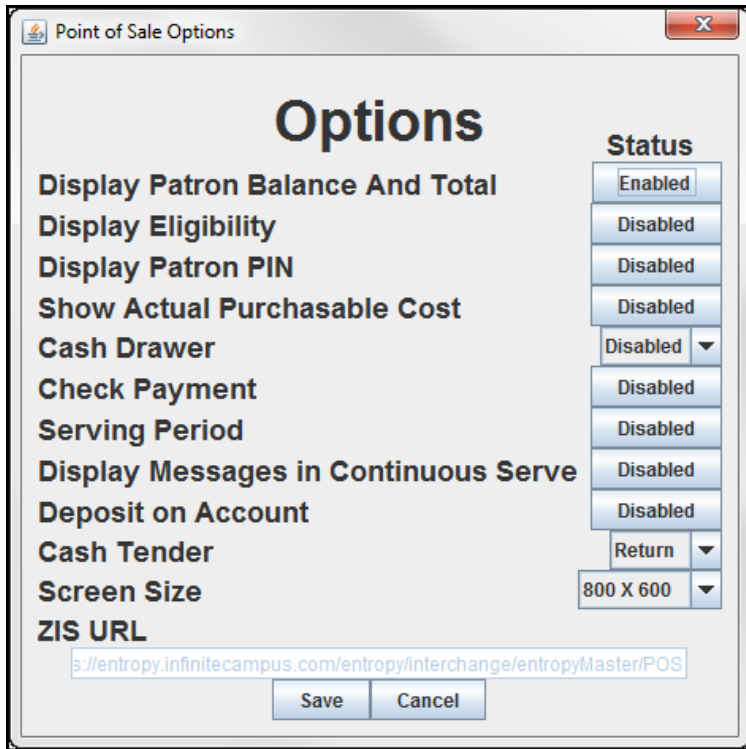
Point of Sale Options

Options

Status

Display Patron Balance And Total Enabled

Display Eligibility Disabled

Display Patron PIN Disabled

Show Actual Purchasable Cost Disabled

Cash Drawer Disabled

Check Payment Disabled

Serving Period Disabled

Display Messages in Continuous Serve Disabled

Deposit on Account Disabled

Cash Tender Return

Screen Size 800 X 600

ZIS URL

s://entropy.infinitecampus.com/entropy/interchange/entropyMaster/POS

Save Cancel